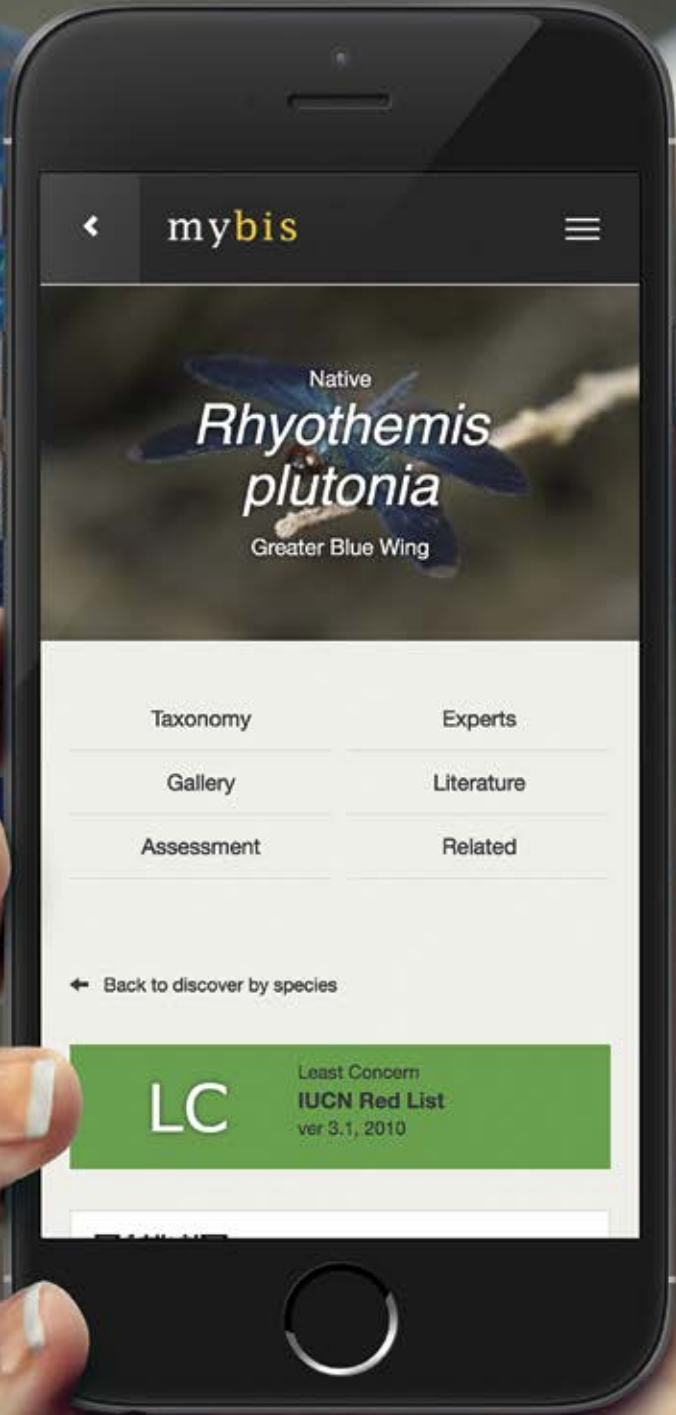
mybis

Native

Rhyothemis plutonia

Greater Blue Wing

| Taxonomy | Experts |
|---|---|
| Gallery | Literature |
| Assessment | Related |

Back to discover by species

LC

Least Concern
IUCN Red List
ver 3.1, 2010

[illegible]